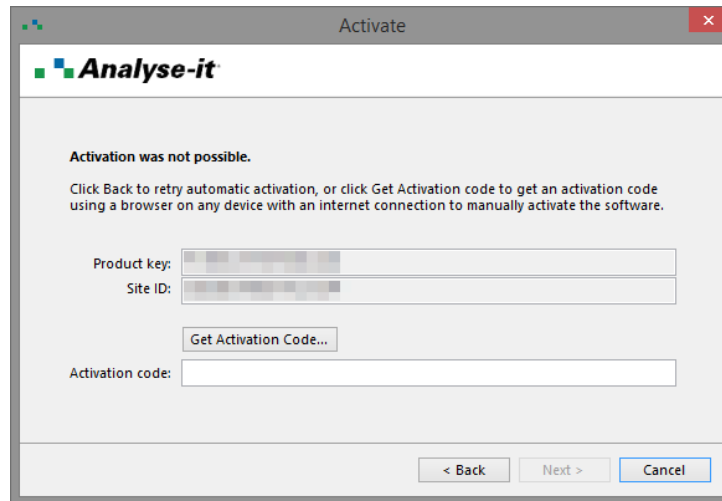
Activate

×

Analyse-it

Activation was not possible.

Click Back to retry automatic activation, or click Get Activation code to get an activation code using a browser on any device with an internet connection to manually activate the software.

Product key: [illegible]

Site ID: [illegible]

Get Activation Code...

Activation code:

< Back

Next >

Cancel